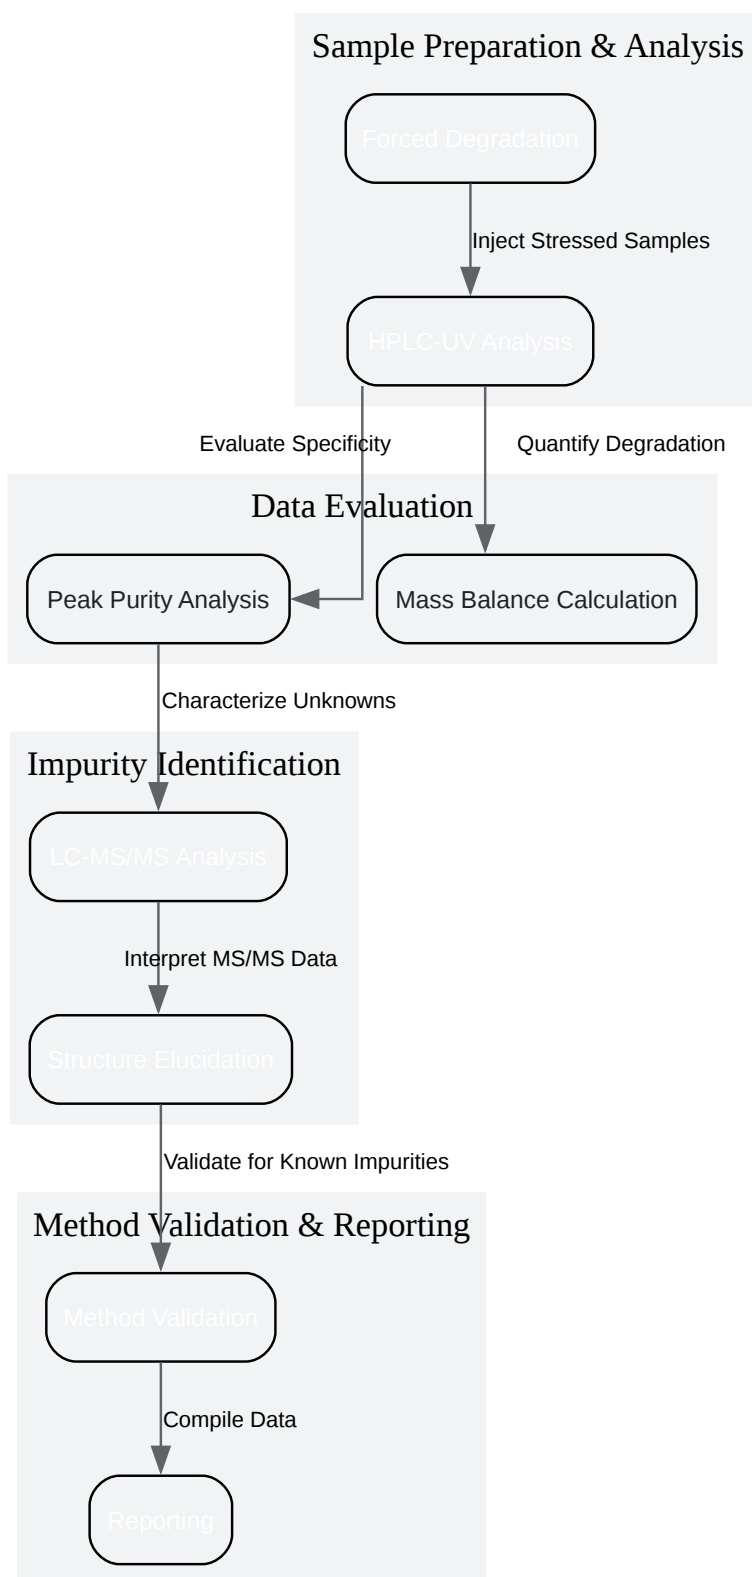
Sample Preparation & Analysis

Forced Degradation

Inject Stressed Samples

HPLC-UV Analysis

Evaluate Specificity

Quantify Degradation

Data Evaluation

Peak Purity Analysis

Mass Balance Calculation

Characterize Unknowns

Impurity Identification

LC-MS/MS Analysis

Interpret MS/MS Data

Structure Elucidation

Validate for Known Impurities

Method Validation & Reporting

Method Validation

Compile Data

Reporting